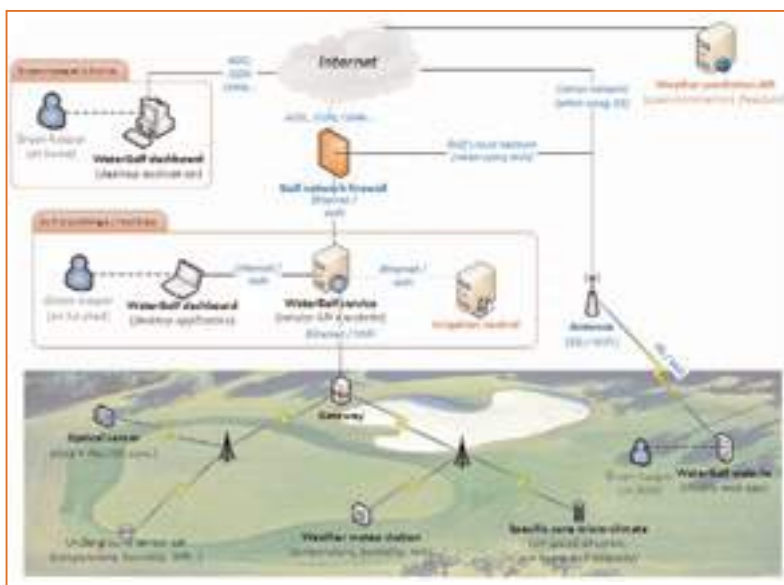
Internet

ADSL
ISDN
Cable...

Weather prediction API

WaterBall dashboard
(desktop application)

ADSL, ISDN, Cable...

Golf network firewall
Ethernet / wifi

Golf Local network

Ethernet / wifi

WaterBall dashboard
(desktop application)

WaterBall service

Ethernet / wifi

Irrigation control

Ethernet / WiFi

Antenna

Gateway

Optical sensor

Weather meteo station

Specific zone micro-climate

WaterBall website